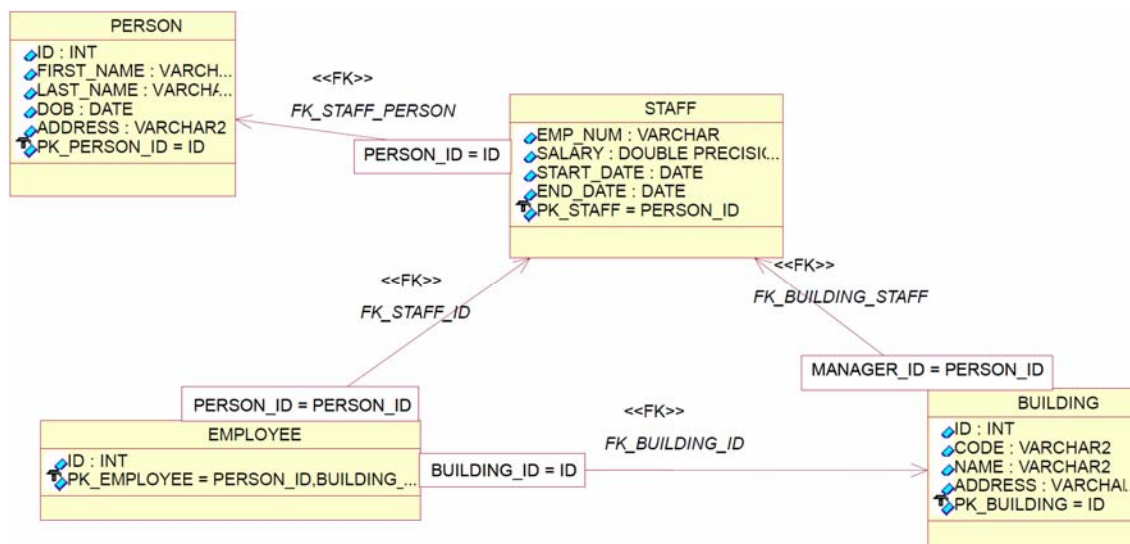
PERSON
ID : INT
FIRST_NAME : VARCH...
LAST_NAME : VARCHA...
DOB : DATE
ADDRESS : VARCHAR2
PK_PERSON_ID = ID

<<FK>>
FK_STAFF_PERSON
PERSON_ID = ID

STAFF
EMP_NUM : VARCHAR
SALARY : DOUBLE PRECISIC...
START_DATE : DATE
END_DATE : DATE
PK_STAFF = PERSON_ID

<<FK>>
FK_STAFF_ID
PERSON_ID = PERSON_ID

<<FK>>
FK_BUILDING_STAFF
MANAGER_ID = PERSON_ID

EMPLOYEE
ID : INT
PK_EMPLOYEE = PERSON_ID,BUILDING_...

<<FK>>
FK_BUILDING_ID
BUILDING_ID = ID

BUILDING
ID : INT
CODE : VARCHAR2
NAME : VARCHAR2
ADDRESS : VARCHAL
PK_BUILDING = ID